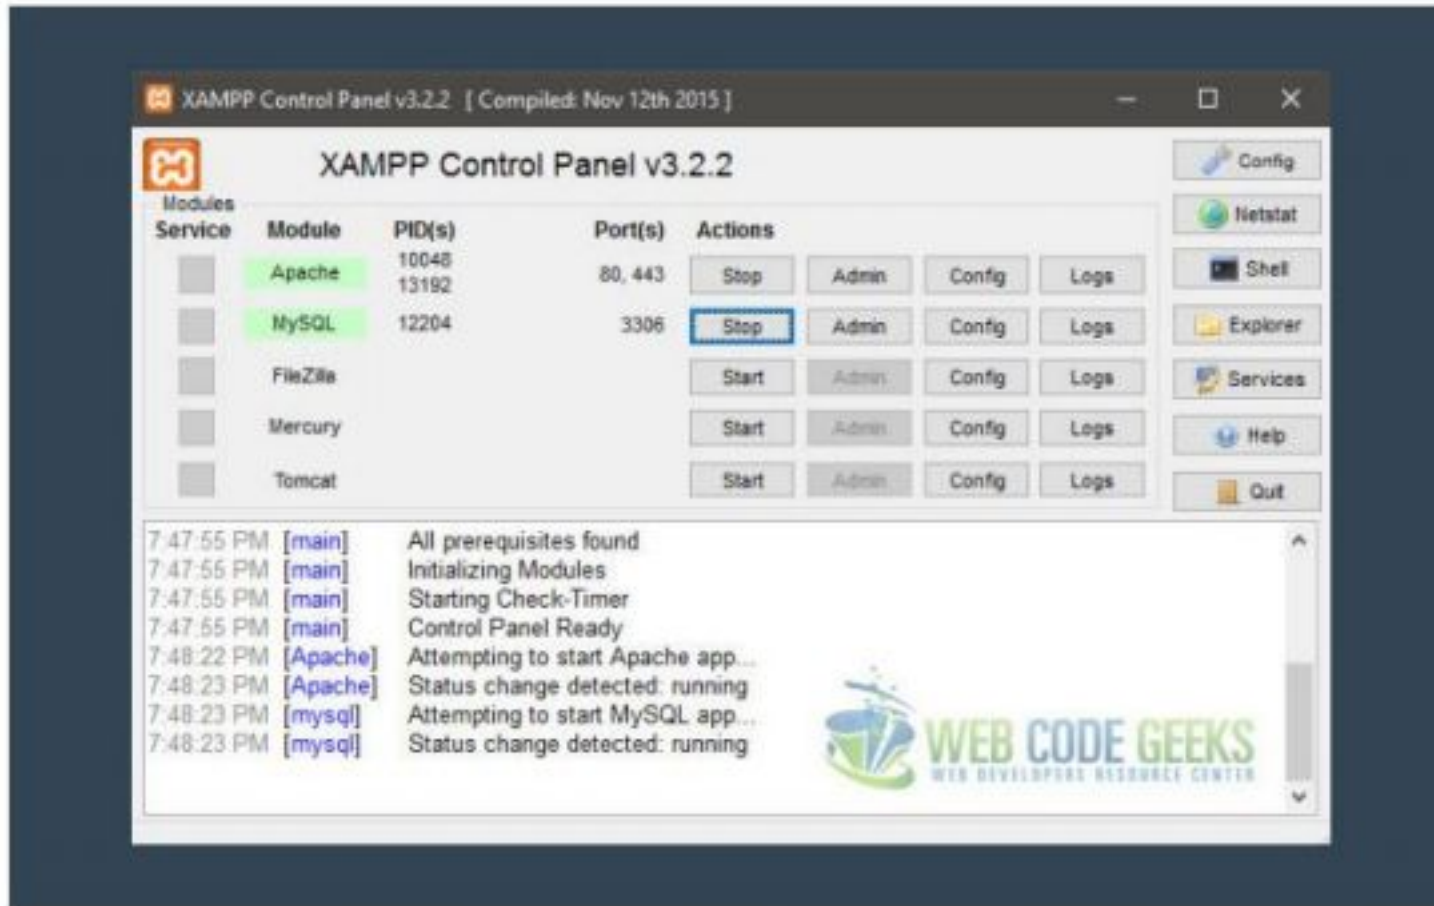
XAMPP Control Panel v3.2.2 [ Compiled: Nov 12th 2015 ]

XAMPP Control Panel v3.2.2

Config
Netstat
Shell
Explorer
Services
Help
Quit

| Modules Service | Module | PID(s) | Port(s) | Actions | | | |
|---|---|---|---|---|---|---|---|
| | Apache | 10048 13192 | 80, 443 | Stop | Admin | Config | Logs |
| | MySQL | 12204 | 3306 | Stop | Admin | Config | Logs |
| | FileZilla | | | Start | Admin | Config | Logs |
| | Mercury | | | Start | Admin | Config | Logs |
| | Tomcat | | | Start | Admin | Config | Logs |

7:47:55 PM [main] All prerequisites found
7:47:55 PM [main] Initializing Modules
7:47:55 PM [main] Starting Check-Timer
7:47:55 PM [main] Control Panel Ready
7:48:22 PM [Apache] Attempting to start Apache app...
7:48:23 PM [Apache] Status change detected: running
7:48:23 PM [mysql] Attempting to start MySQL app...
7:48:23 PM [mysql] Status change detected: running

WEB CODE GEEKS
WEB DEVELOPERS RESOURCE CENTER